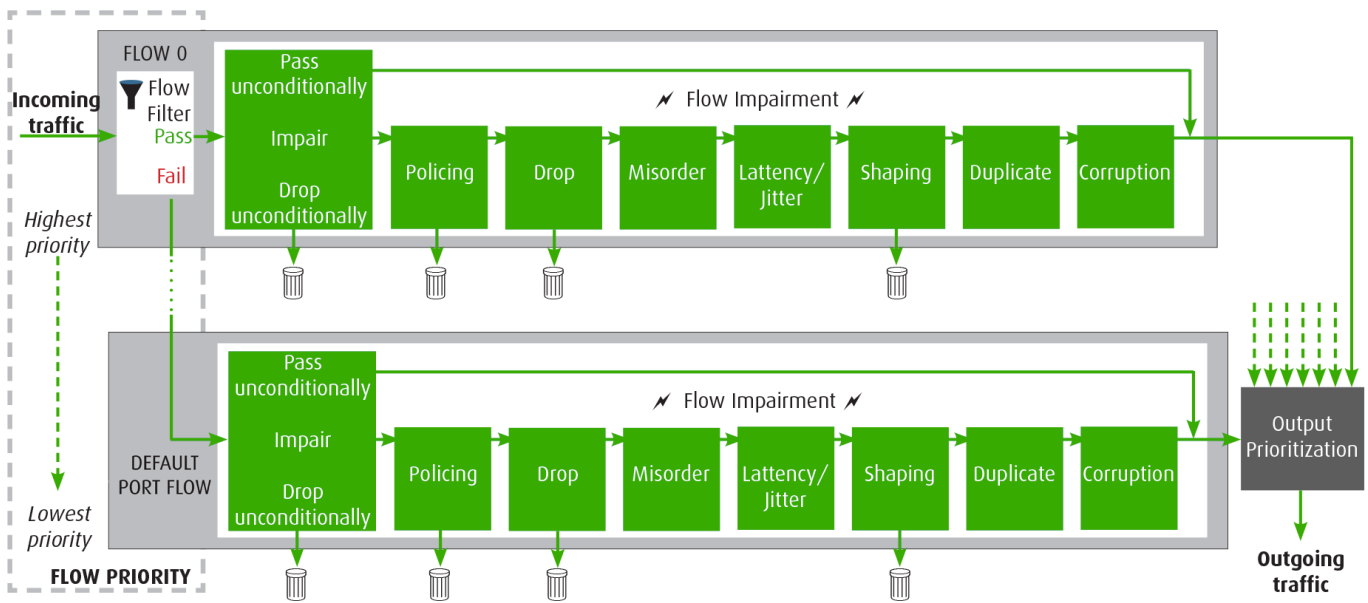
FLOW 0

Incoming traffic

Flow Filter

Pass

Fail

Highest priority

Lowest priority

FLOW PRIORITY

Pass unconditionally

Impair

Drop unconditionally

Flow Impairment

Policing

Drop

Misorder

Latency/ Jitter

Shaping

Duplicate

Corruption

DEFAULT PORT FLOW

Pass unconditionally

Impair

Drop unconditionally

Flow Impairment

Policing

Drop

Misorder

Latency/ Jitter

Shaping

Duplicate

Corruption

Output Prioritization

Outgoing traffic